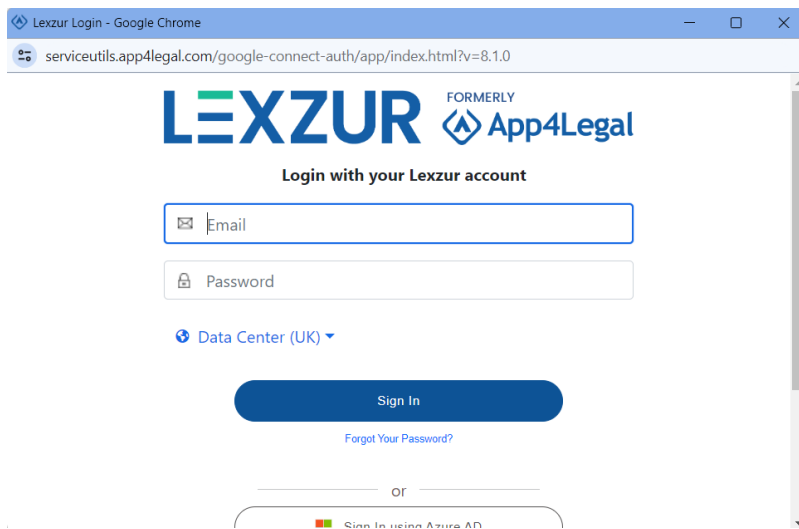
Lexzur Login - Google Chrome

serviceutils.app4legal.com/google-connect-auth/app/index.html?v=8.1.0

LEXZUR FORMERLY App4Legal

Login with your Lexzur account

Email

Password

Data Center (UK)

Sign In

Forgot Your Password?

or

Sign In using Azure AD